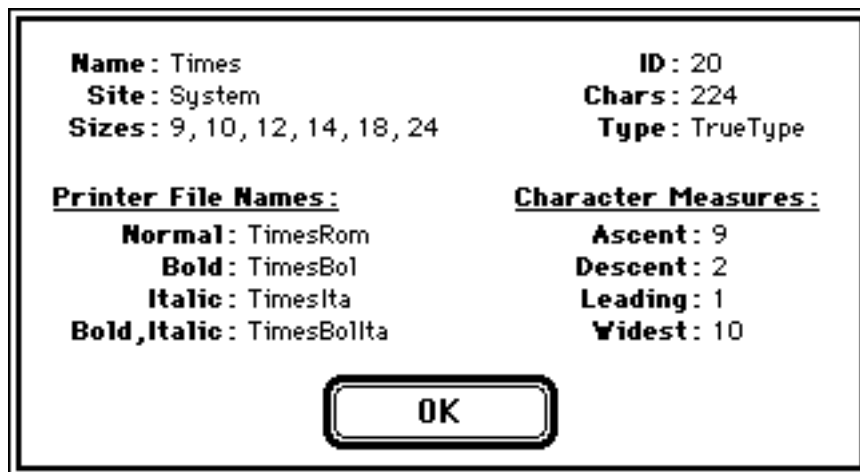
Name: Times
Site: System
Sizes: 9, 10, 12, 14, 18, 24

ID: 20
Chars: 224
Type: TrueType

Printer File Names:
Normal: TimesRom
Bold: TimesBol
Italic: TimesIta
Bold,Italic: TimesBolIta

Character Measures:
Ascent: 9
Descent: 2
Leading: 1
Widest: 10

OK